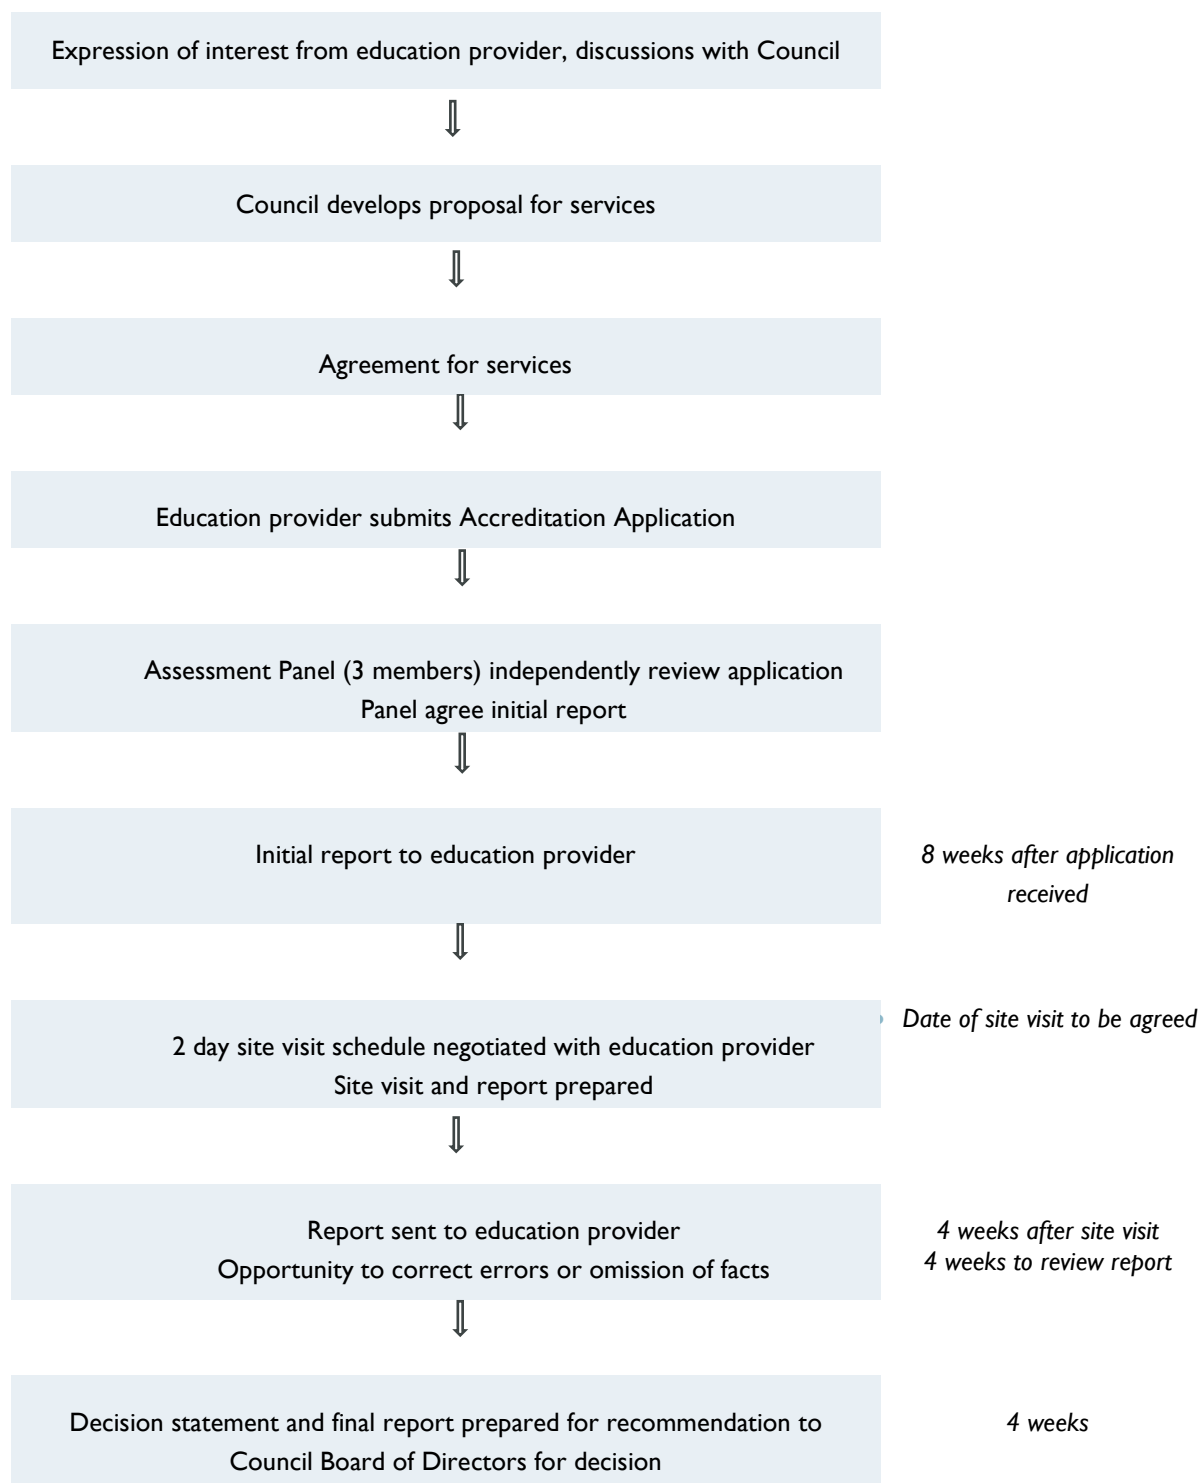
Expression of interest from education provider, discussions with Council

Council develops proposal for services

Agreement for services

Education provider submits Accreditation Application

Assessment Panel (3 members) independently review application
Panel agree initial report

Initial report to education provider

*8 weeks after application received*

2 day site visit schedule negotiated with education provider
Site visit and report prepared

*Date of site visit to be agreed*

Report sent to education provider
Opportunity to correct errors or omission of facts

*4 weeks after site visit*
*4 weeks to review report*

Decision statement and final report prepared for recommendation to Council Board of Directors for decision

*4 weeks*